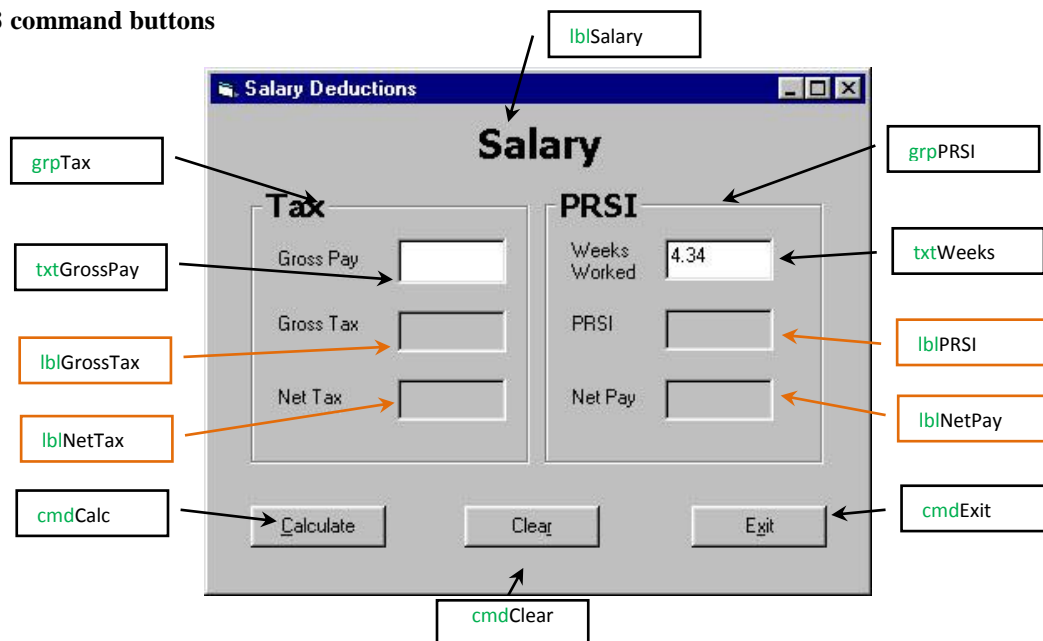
3 command buttons

lblSalary

Salary Deductions

Salary

grpTax

grpPRSI

Tax

PRSI

txtGrossPay

Gross Pay

Weeks Worked

4.34

txtWeeks

Gross Tax

PRSI

lblPRSI

lblGrossTax

Net Tax

Net Pay

lblNetPay

lblNetTax

cmdCalc

cmdExit

Calculate

Clear

Exit

cmdClear